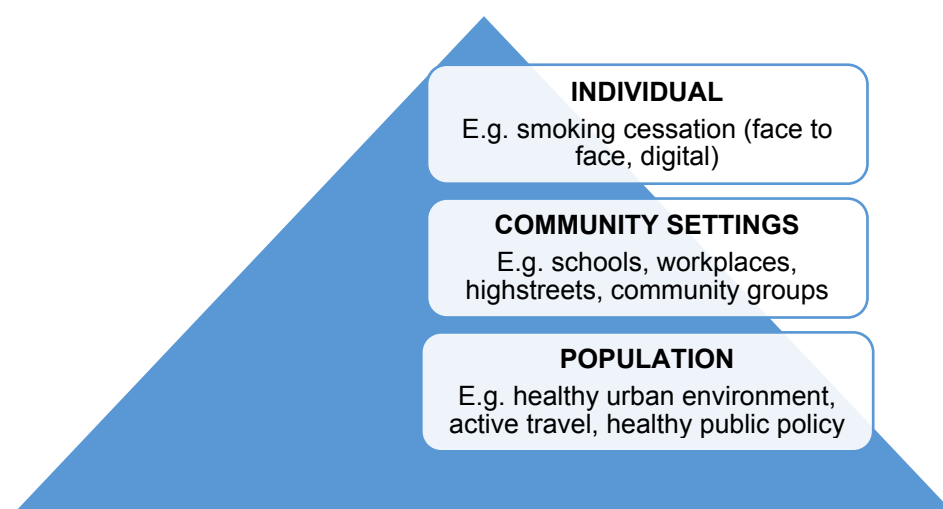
INDIVIDUAL
E.g. smoking cessation (face to face, digital)

COMMUNITY SETTINGS
E.g. schools, workplaces, highstreets, community groups

POPULATION
E.g. healthy urban environment, active travel, healthy public policy